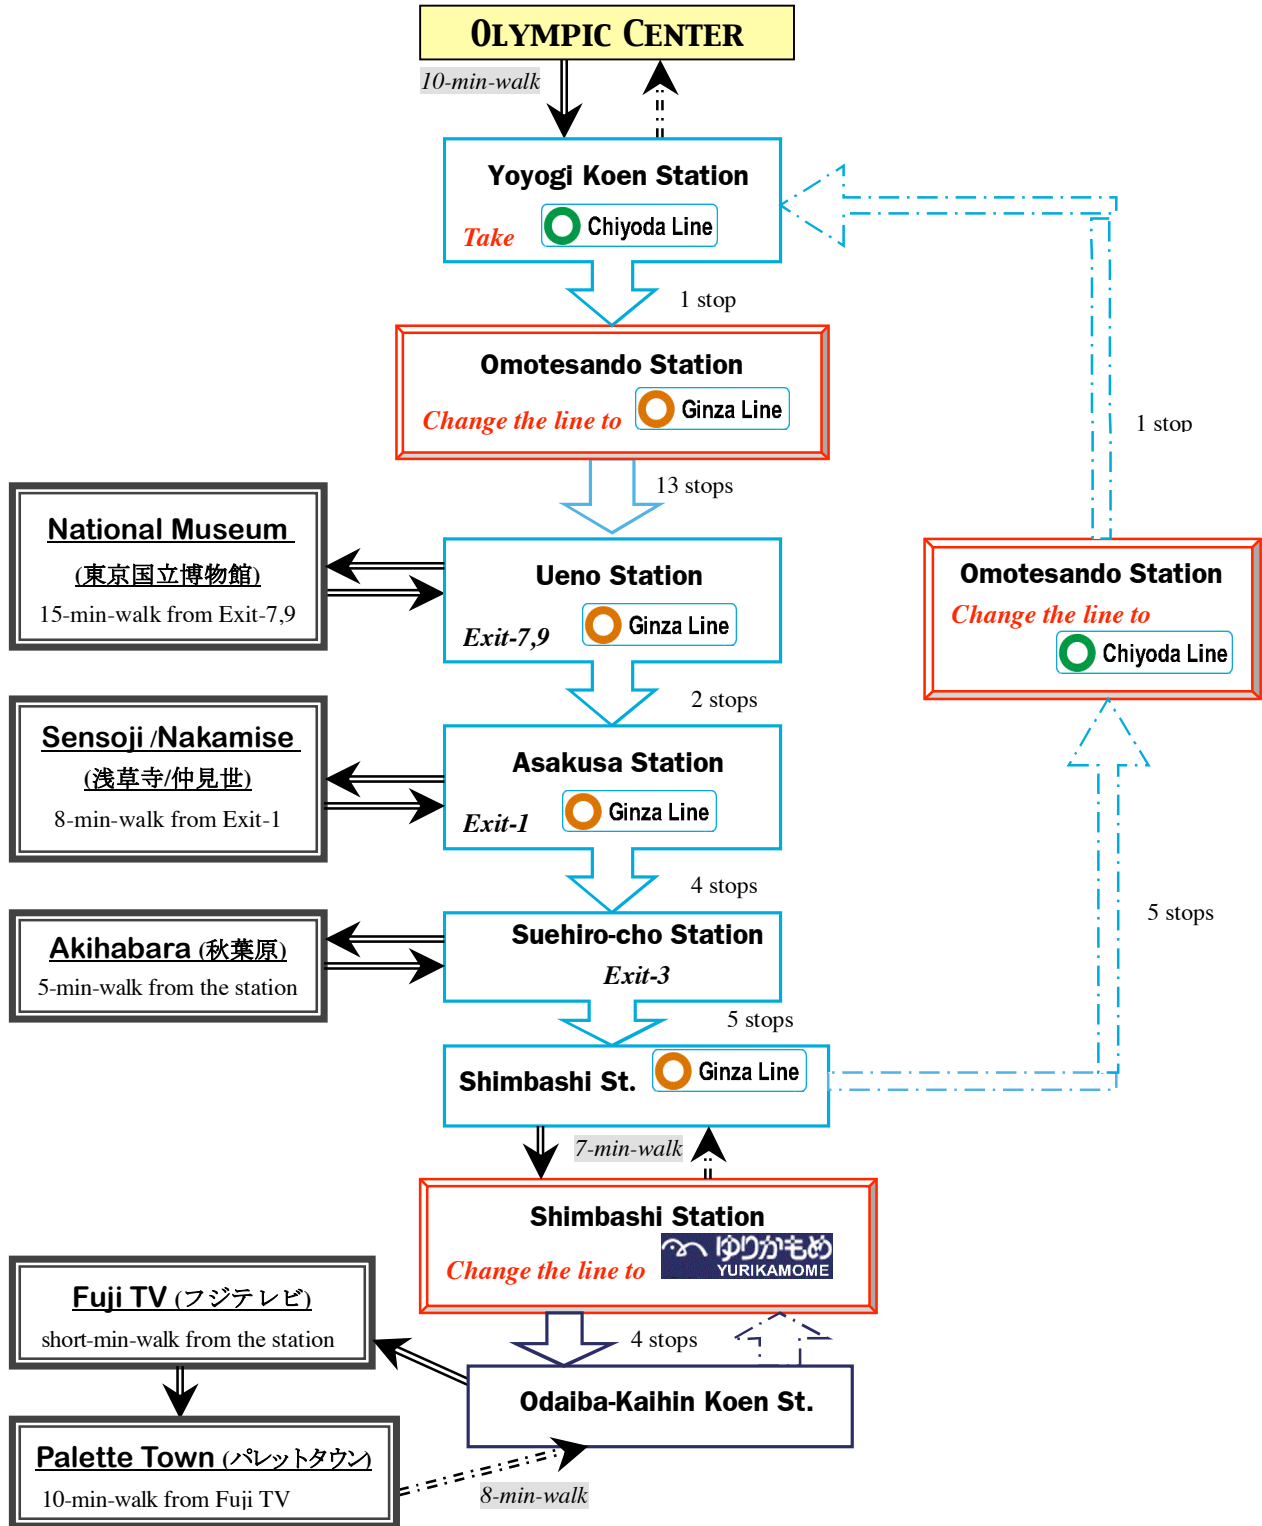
OLYMPIC CENTER

10-min-walk

Yoyogi Koen Station
Take Chiyoda Line

1 stop

Omotesando Station
Change the line to Ginza Line

13 stops

National Museum
(東京国立博物館)
15-min-walk from Exit-7,9

Ueno Station
Exit-7,9 Ginza Line

2 stops

Sensoji /Nakamise
(浅草寺/仲見世)
8-min-walk from Exit-1

Asakusa Station
Exit-1 Ginza Line

4 stops

Akihabara (秋葉原)
5-min-walk from the station

Suehiro-cho Station
Exit-3

5 stops

Shimbashi St. Ginza Line

1 stop

Omotesando Station
Change the line to Chiyoda Line

5 stops

7-min-walk

Shimbashi Station
Change the line to ゆりかもめ YURIKAMOME

Fuji TV (フジテレビ)
short-min-walk from the station

4 stops

Odaiba-Kaihin Koen St.

Palette Town (パレットタウン)
10-min-walk from Fuji TV

8-min-walk